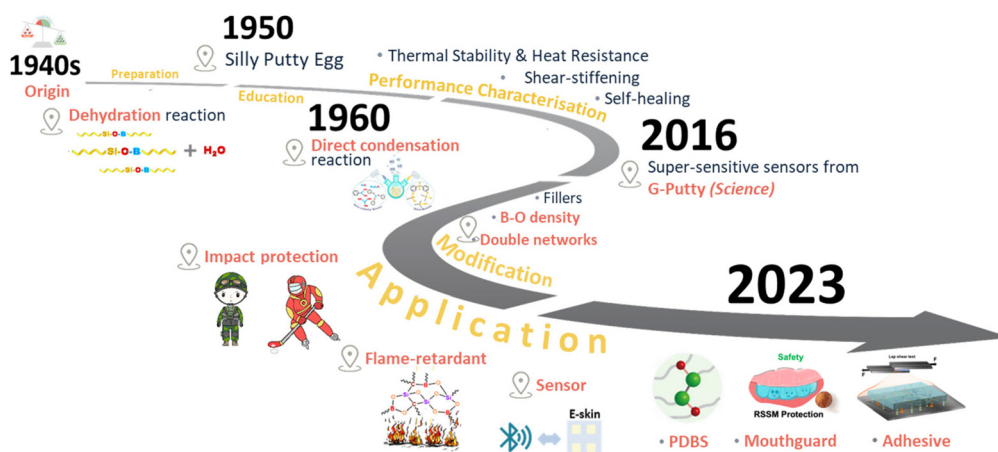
1940s
Origin
Preparation
1950
Silly Putty Egg
Education
Dehydration reaction
Si-O-B
Si-O-B + $H_2O$
Si-O-B
1960
Direct condensation reaction
• Thermal Stability & Heat Resistance
• Shear-stiffening
Performance Characterisation
• Self-healing
2016
Super-sensitive sensors from G-Putty (Science)
• Fillers
• B-O density
• Double networks
Modification
Impact protection
Application
2023
Flame-retardant
Sensor
E-skin
Safety
RSSM Protection
Lap shear test
• PDBS
• Mouthguard
• Adhesive